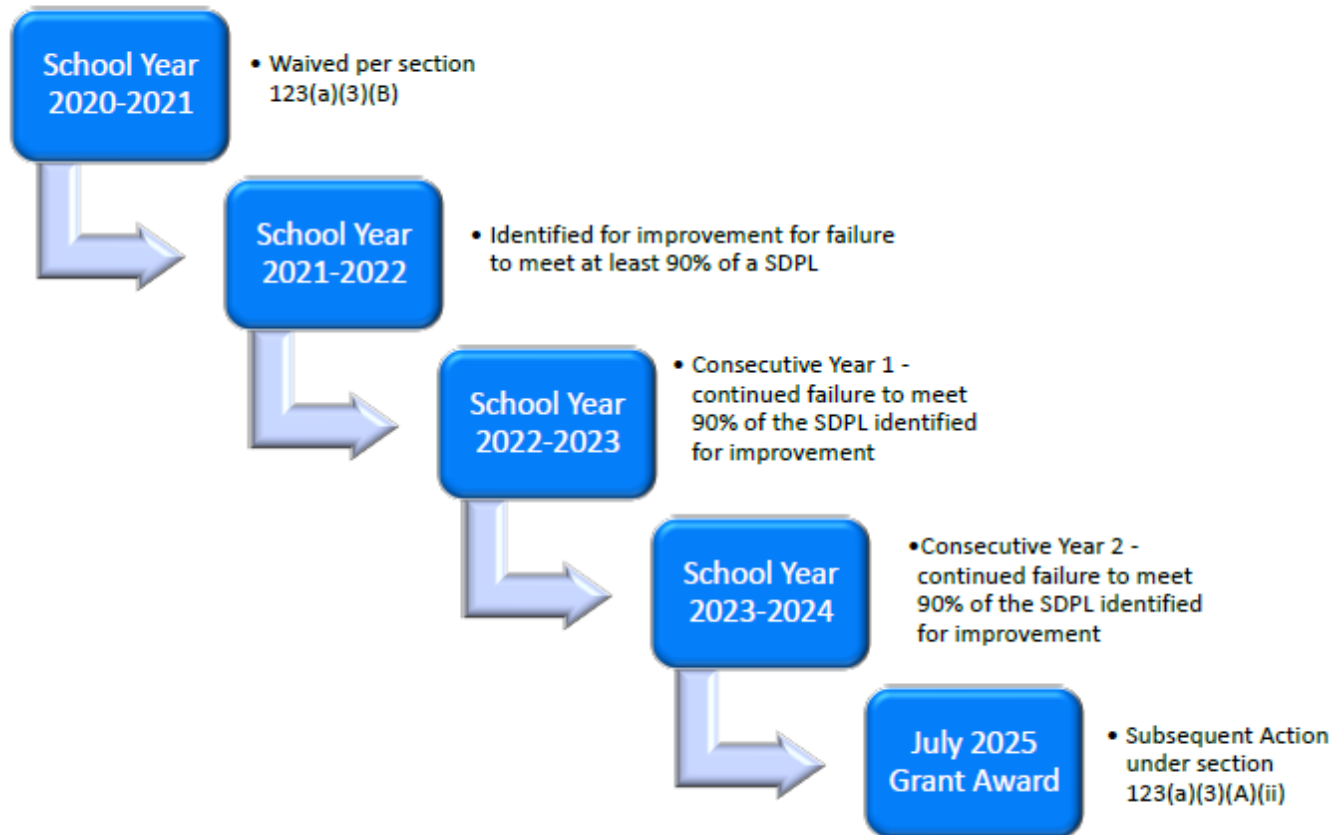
School Year 2020-2021

• Waived per section 123(a)(3)(B)

School Year 2021-2022

• Identified for improvement for failure to meet at least 90% of a SDPL

School Year 2022-2023

• Consecutive Year 1 - continued failure to meet 90% of the SDPL identified for improvement

School Year 2023-2024

•Consecutive Year 2 - continued failure to meet 90% of the SDPL identified for improvement

July 2025 Grant Award

• Subsequent Action under section 123(a)(3)(A)(ii)